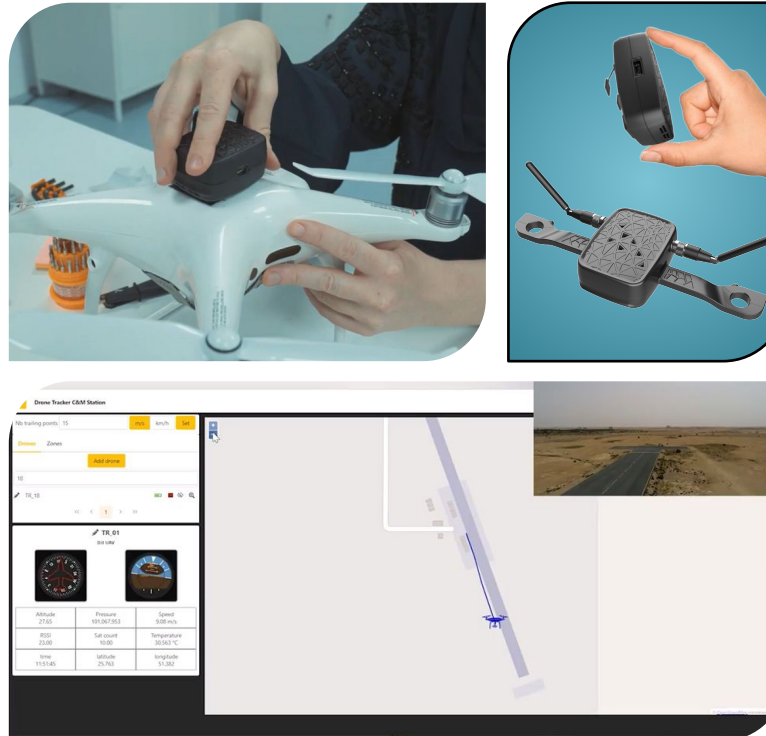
Drone Tracker C&M Station

Nb trailing points 15 m/s km/h Set

Drones Zones

Add drone

10

TR_15

1

TR_01

Altitude 27.65 | Pressure 101,067.953 | Speed 9.00 m/s
RSSI 23.00 | Sat count 10.00 | Temperature 30.563 °C
time 11:51:45 | latitude 25.763 | longitude 51.382